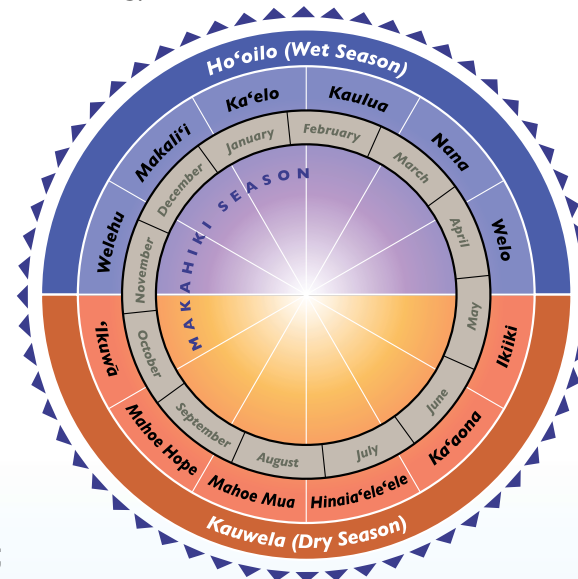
Hoʻoilo (Wet Season)

Kaʻelo
Kaulua
Nana
Welo
Ikiiki
Kaʻaona
Hinaiaʻeleʻele
Mahoe Mua
Mahoe Hope
ʻIkuwā
Welehu
Makaliʻi

January
February
March
April
May
June
July
August
September
October
November
December

MAKAHIKI SEASON

Kauwela (Dry Season)